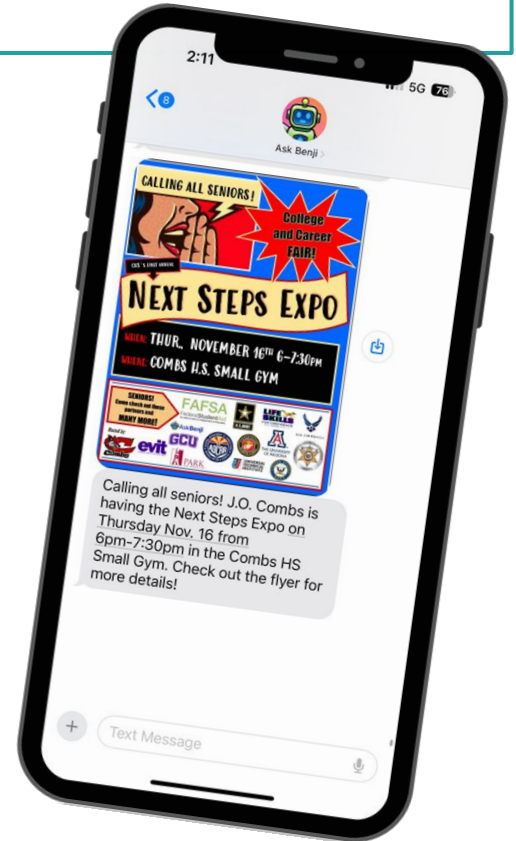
2:11
5G 76
8
Ask Benji

CALLING ALL SENIORS!
College and Career FAIR!
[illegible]
NEXT STEPS EXPO
WHEN: THUR., NOVEMBER 16TH 6-7:30PM
WHERE: COMBS H.S. SMALL GYM
SENIORS! Come check out these partners and MANY MORE!
FAFSA
AskBenji
evit
GCU
PARK

Calling all seniors! J.O. Combs is having the Next Steps Expo on Thursday Nov. 16 from 6pm-7:30pm in the Combs HS Small Gym. Check out the flyer for more details!

Text Message